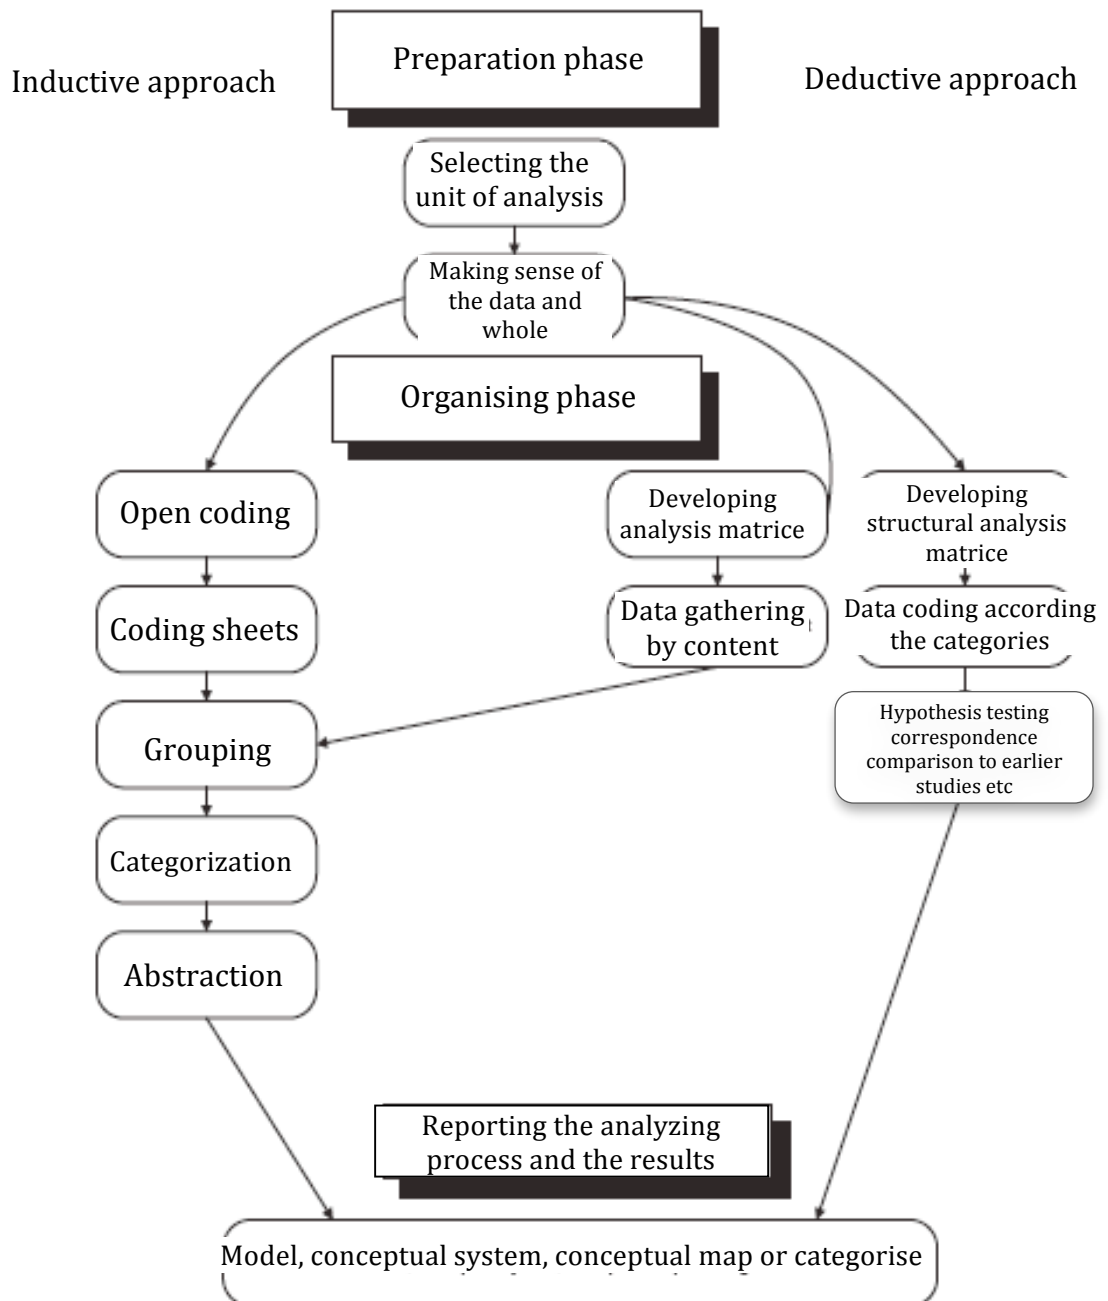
Inductive approach

Preparation phase

Deductive approach

Selecting the unit of analysis

Making sense of the data and whole

Organising phase

Open coding

Developing analysis matrice

Developing structural analysis matrice

Coding sheets

Data gathering by content

Data coding according the categories

Grouping

Hypothesis testing correspondence comparison to earlier studies etc

Categorization

Abstraction

Reporting the analyzing process and the results

Model, conceptual system, conceptual map or categorise